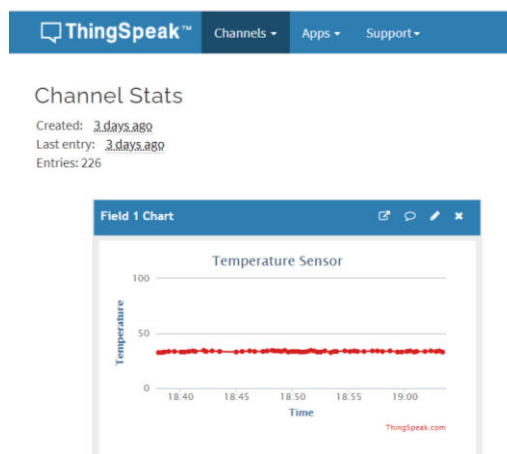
ThingSpeak™ Channels ▾ Apps ▾ Support ▾

Channel Stats

Created: 3 days ago
Last entry: 3 days ago
Entries: 226

Field 1 Chart

Temperature Sensor

100
50
0
Temperature
18:40 18:45 18:50 18:55 19:00
Time
ThingSpeak.com